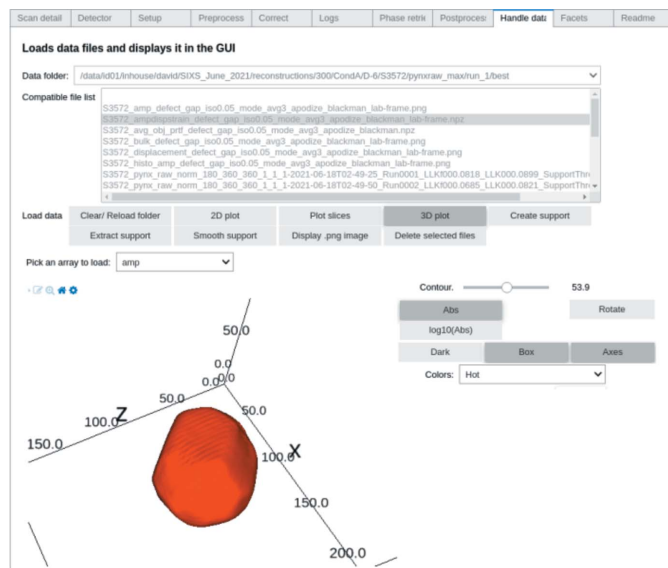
Scan detail | Detector | Setup | Preprocess | Correct | Logs | Phase retrie | Postproces | Handle data | Facets | Readme

Loads data files and displays it in the GUI

Data folder: /data/id01/inhouse/david/SIXS_June_2021/reconstructions/300/CondA/D-6/S3572/pynxraw_max/run_1/best

Compatible file list
S3572_amp_defect_gap_iso0.05_mode_avg3_apodize_blackman_lab-frame.png
S3572_ampdispstrain_defect_gap_iso0.05_mode_avg3_apodize_blackman_lab-frame.npz
S3572_avg_obj_prtf_defect_gap_iso0.05_mode_avg3_apodize_blackman.npz
S3572_bulk_defect_gap_iso0.05_mode_avg3_apodize_blackman_lab-frame.png
S3572_displacement_defect_gap_iso0.05_mode_avg3_apodize_blackman_lab-frame.png
S3572_histo_amp_defect_gap_iso0.05_mode_avg3_apodize_blackman_lab-frame.png
S3572_pynx_raw_norm_180_360_360_1_1_1-2021-06-18T02-49-25_Run0001_LLKf000.0818_LLK000.0899_SupportThr
S3572_pynx_raw_norm_180_360_360_1_1_1-2021-06-18T02-49-50_Run0002_LLKf000.0685_LLK000.0821_SupportThr

Load data | Clear/ Reload folder | 2D plot | Plot slices | 3D plot | Create support
Extract support | Smooth support | Display .png image | Delete selected files

Pick an array to load: amp

Contour. 53.9
Abs | Rotate
log10(Abs)
Dark | Box | Axes
Colors: Hot

50.0
0.0
0.0
0.0
50.0
50.0
100.0
Z
150.0
100.0
X
150.0
200.0